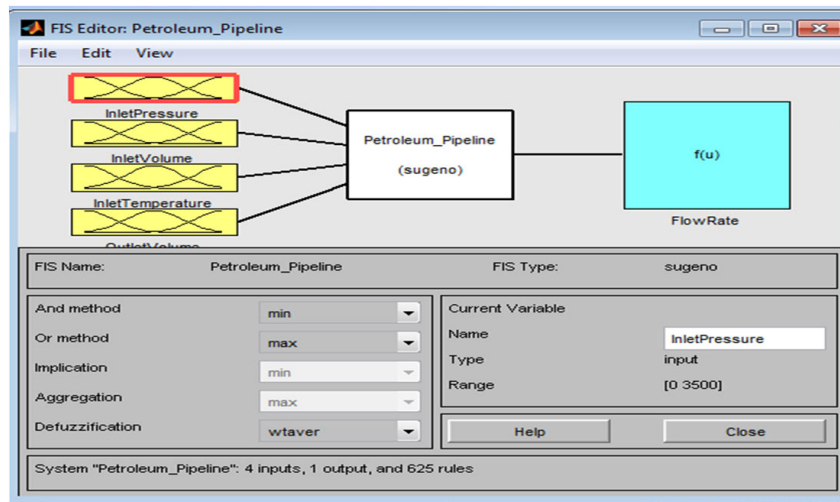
FIS Editor: Petroleum_Pipeline

File Edit View

InletPressure

InletVolume

InletTemperature

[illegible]

Petroleum_Pipeline

(sugeno)

f(u)

FlowRate

FIS Name: Petroleum_Pipeline

FIS Type: sugeno

And method min

Or method max

Implication min

Aggregation max

Defuzzification wtaver

Current Variable

Name InletPressure

Type input

Range [0 3500]

Help

Close

System "Petroleum_Pipeline": 4 inputs, 1 output, and 625 rules